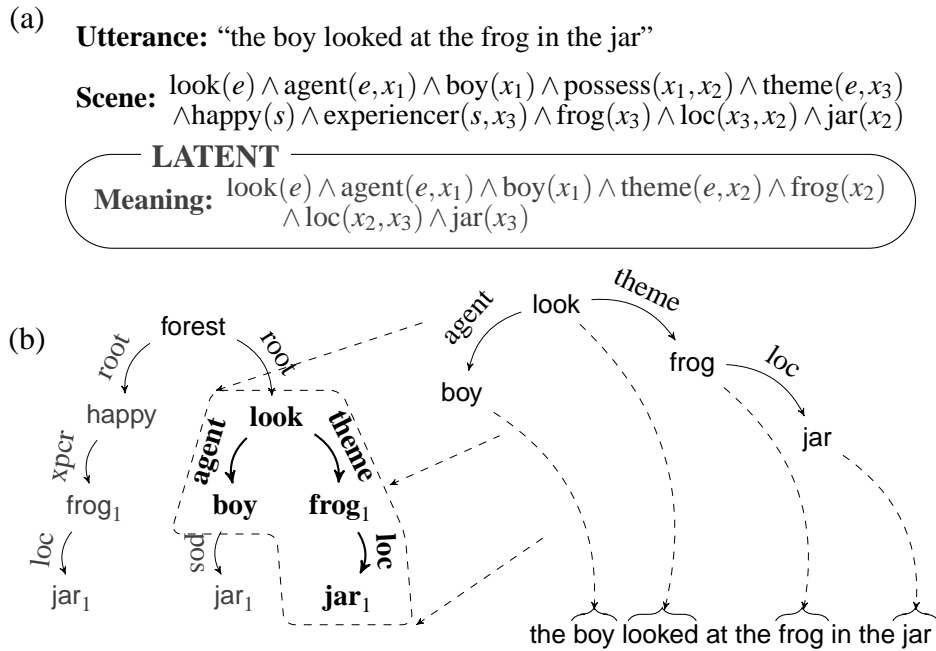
(a)

**Utterance:** "the boy looked at the frog in the jar"

**Scene:** $\text{look}(e) \wedge \text{agent}(e, x_1) \wedge \text{boy}(x_1) \wedge \text{possess}(x_1, x_2) \wedge \text{theme}(e, x_3) \wedge \text{happy}(s) \wedge \text{experiencer}(s, x_3) \wedge \text{frog}(x_3) \wedge \text{loc}(x_3, x_2) \wedge \text{jar}(x_2)$

**LATENT**

**Meaning:** $\text{look}(e) \wedge \text{agent}(e, x_1) \wedge \text{boy}(x_1) \wedge \text{theme}(e, x_2) \wedge \text{frog}(x_2) \wedge \text{loc}(x_2, x_3) \wedge \text{jar}(x_3)$

(b)

forest

root

root

happy

xpcr

frog$_1$

loc

jar$_1$

**look**

**agent**

**theme**

**boy**

**frog$_1$**

pos

jar$_1$

**loc**

**jar$_1$**

look

agent

theme

boy

frog

loc

jar

the boy looked at the frog in the jar